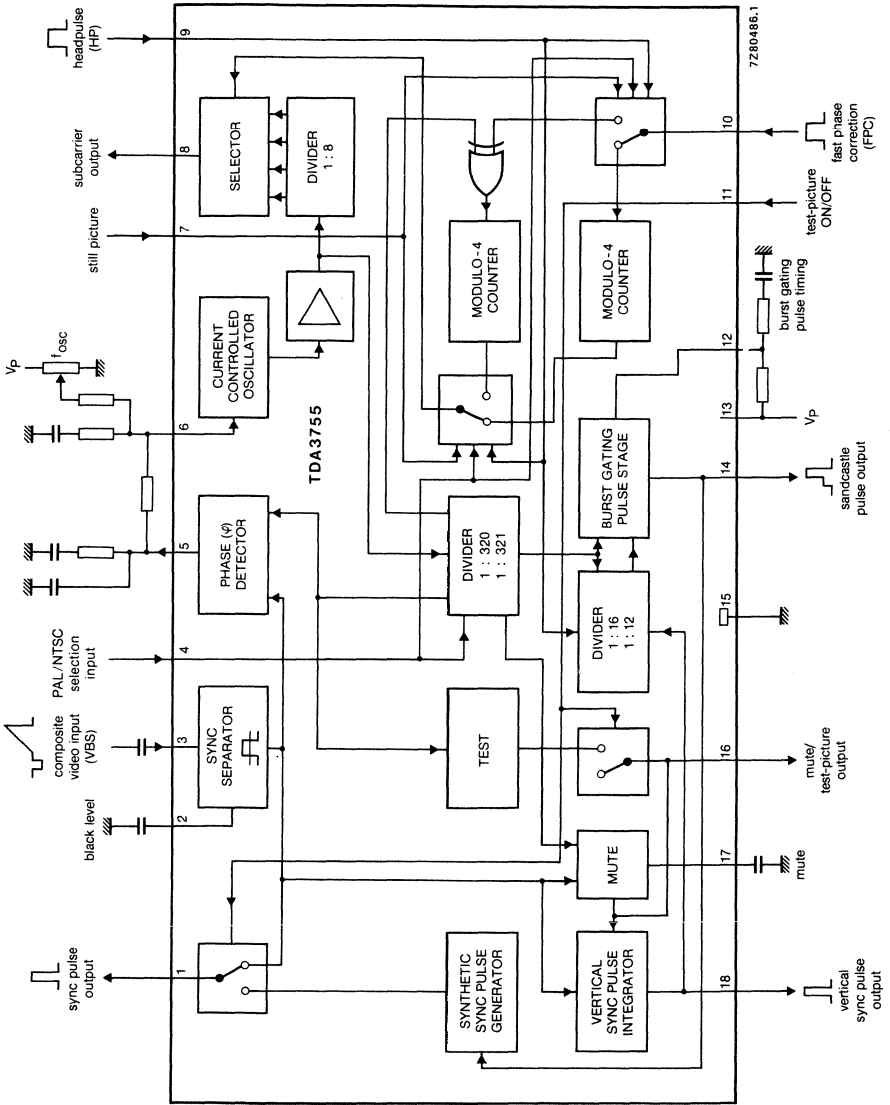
7Z80486.1

headpulse (HP)

9

SELECTOR

DIVIDER 1 : 8

8

subcarrier output

10

fast phase correction (FPC)

11

test-picture ON/OFF

still picture

7

MODULO-4 COUNTER

MODULO-4 COUNTER

burst gating pulse timing

$V_P$

$f_{osc}$

CURRENT CONTROLLED OSCILLATOR

6

12

13

$V_P$

TDA3755

BURST GATING PULSE STAGE

14

sandcastle pulse output

5

PHASE ($\varphi$) DETECTOR

DIVIDER 1 : 320 1 : 321

DIVIDER 1 : 16 1 : 12

15

PAL/NTSC selection input

4

composite video input (VBS)

3

SYNC SEPARATOR

TEST

16

mute/ test-picture output

black level

2

MUTE

17

mute

sync pulse output

1

SYNTHETIC SYNC PULSE GENERATOR

VERTICAL SYNC PULSE INTEGRATOR

18

vertical sync pulse output